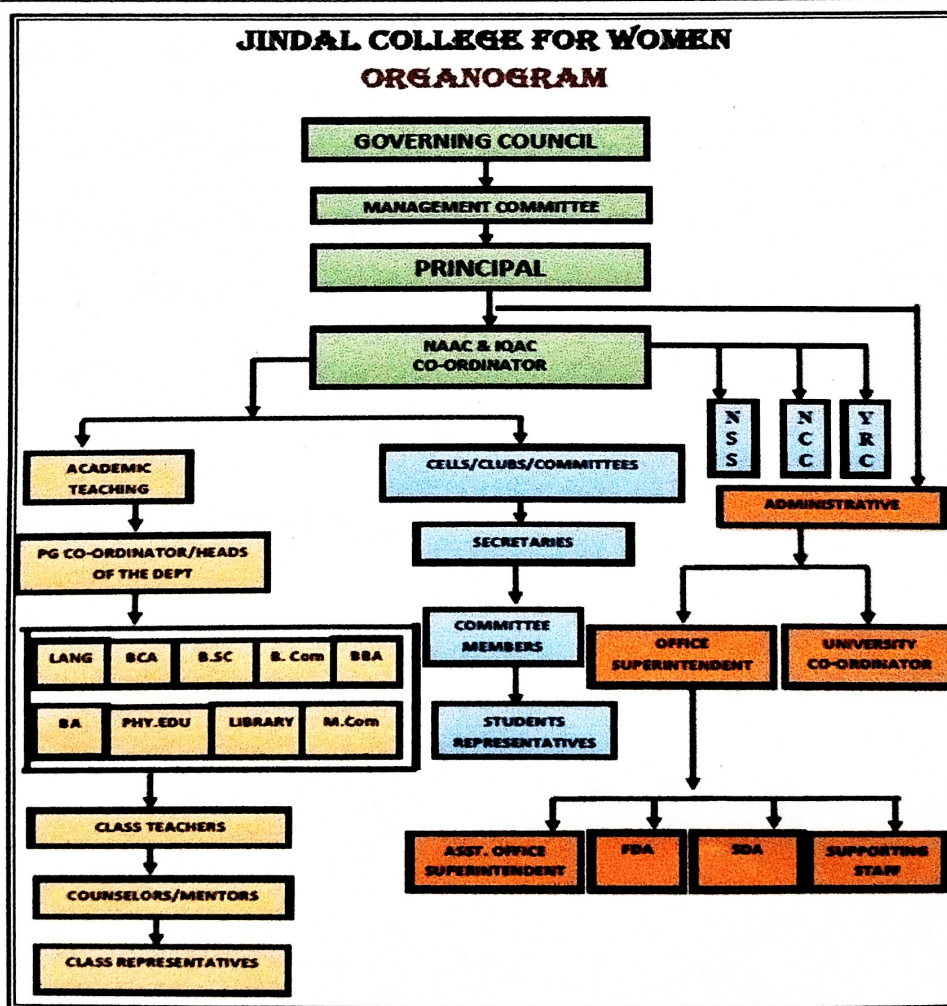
JINDAL COLLEGE FOR WOMEN
ORGANOGRAM

GOVERNING COUNCIL

MANAGEMENT COMMITTEE

PRINCIPAL

NAAC & IQAC CO-ORDINATOR

NSS

NCC

YRC

ACADEMIC TEACHING

CELLS/CLUBS/COMMITTEES

ADMINISTRATIVE

PG CO-ORDINATOR/HEADS OF THE DEPT

SECRETARIES

LANG

BCA

B.SC

B. Com

BBA

BA

PHY.EDU

LIBRARY

M.Com

COMMITTEE MEMBERS

OFFICE SUPERINTENDENT

UNIVERSITY CO-ORDINATOR

STUDENTS REPRESENTATIVES

CLASS TEACHERS

COUNSELORS/MENTORS

CLASS REPRESENTATIVES

ASST. OFFICE SUPERINTENDENT

FDA

SDA

SUPPORTING STAFF